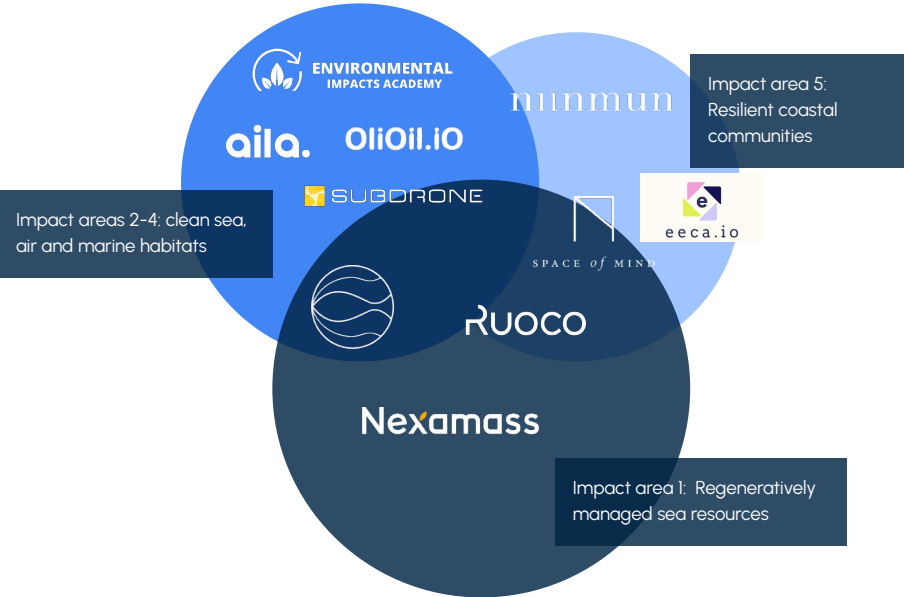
ENVIRONMENTAL IMPACTS ACADEMY

nunmun

Impact area 5: Resilient coastal communities

aila.

OliOil.IO

SUBDRONE

Impact areas 2-4: clean sea, air and marine habitats

eeca.io

SPACE of MIND

RUOCO

Nexamass

Impact area 1: Regeneratively managed sea resources